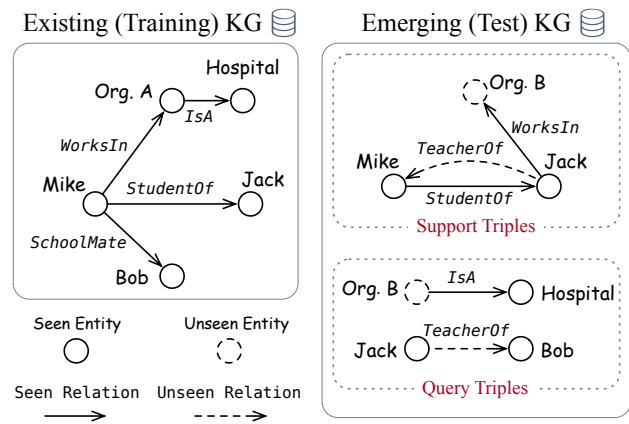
Existing (Training) KG

Emerging (Test) KG

Hospital

Org. A

IsA

WorksIn

Mike

StudentOf

Jack

SchoolMate

Bob

Org. B

WorksIn

TeacherOf

Mike

Jack

StudentOf

Support Triples

Org. B

IsA

Hospital

TeacherOf

Jack

Bob

Query Triples

Seen Entity

Unseen Entity

Seen Relation

Unseen Relation